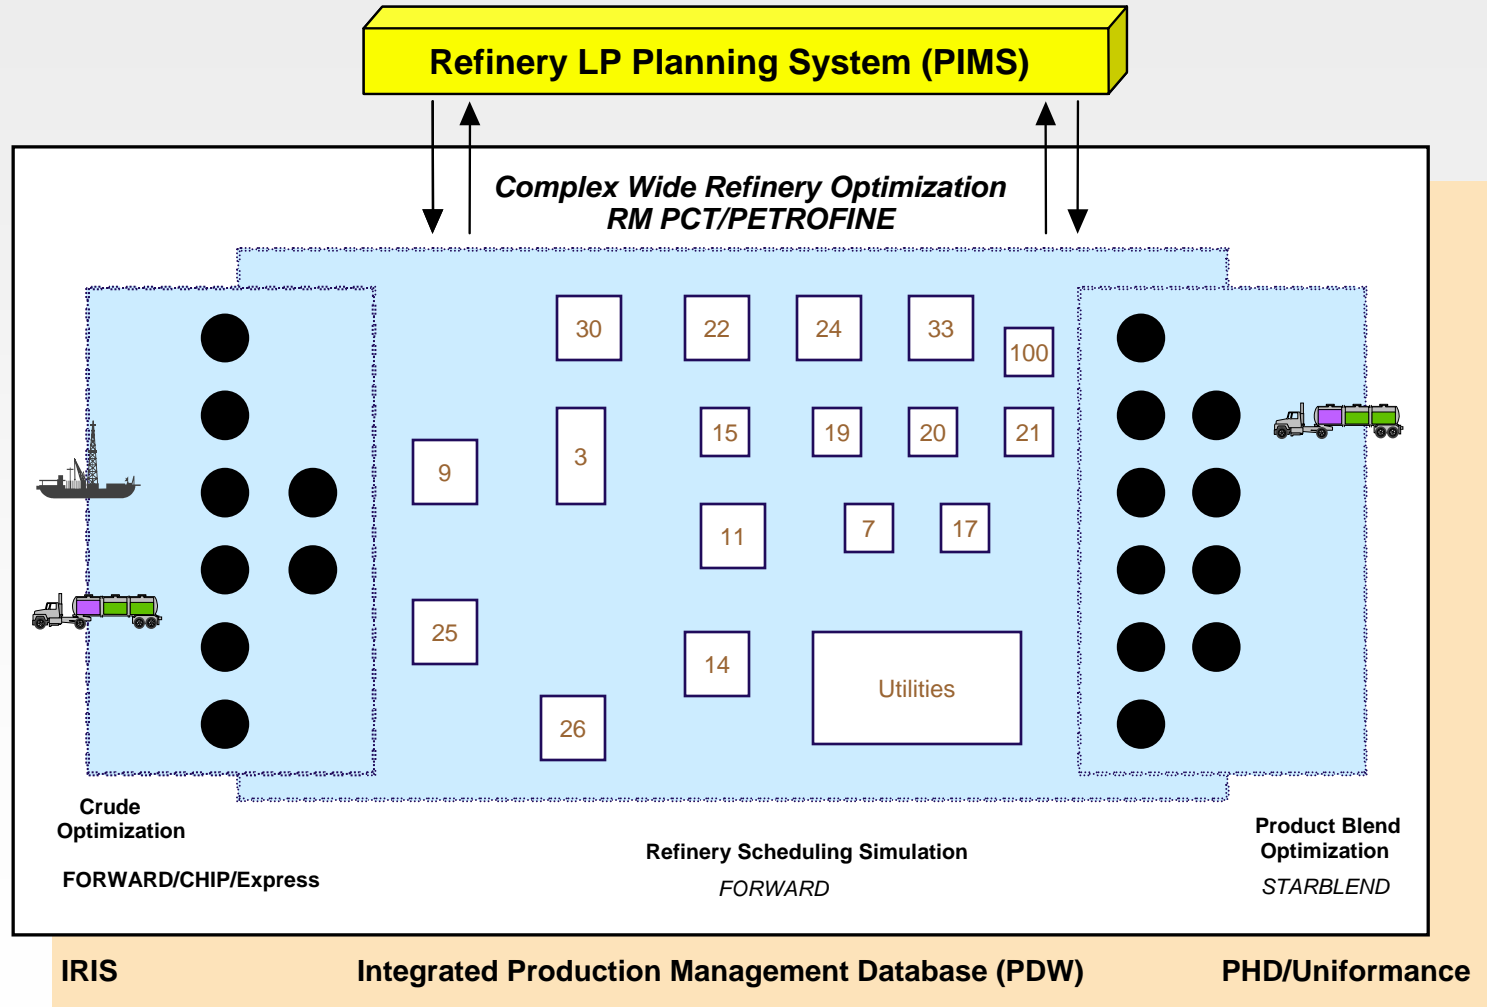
Refinery LP Planning System (PIMS)

Complex Wide Refinery Optimization
RM PCT/PETROFINE

30
22
24
33
100
9
3
15
19
20
21
11
7
17
25
14
Utilities
26

Crude Optimization

FORWARD/CHIP/Express

Refinery Scheduling Simulation

FORWARD

Product Blend Optimization

STARBLEND

IRIS

Integrated Production Management Database (PDW)

PHD/Uniformance